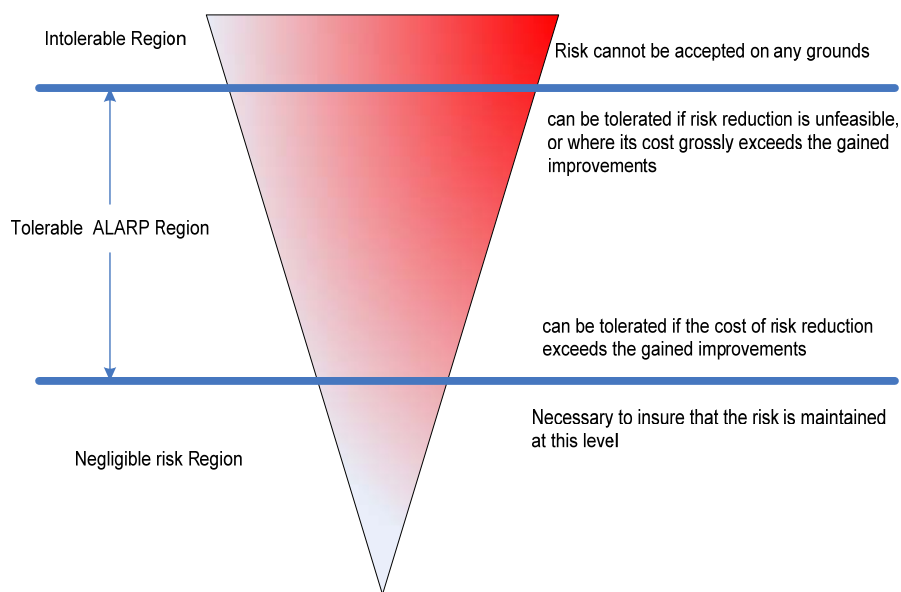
Intolerable Region

Risk cannot be accepted on any grounds

can be tolerated if risk reduction is unfeasible, or where its cost grossly exceeds the gained improvements

Tolerable ALARP Region

can be tolerated if the cost of risk reduction exceeds the gained improvements

Necessary to insure that the risk is maintained at this level

Negligible risk Region